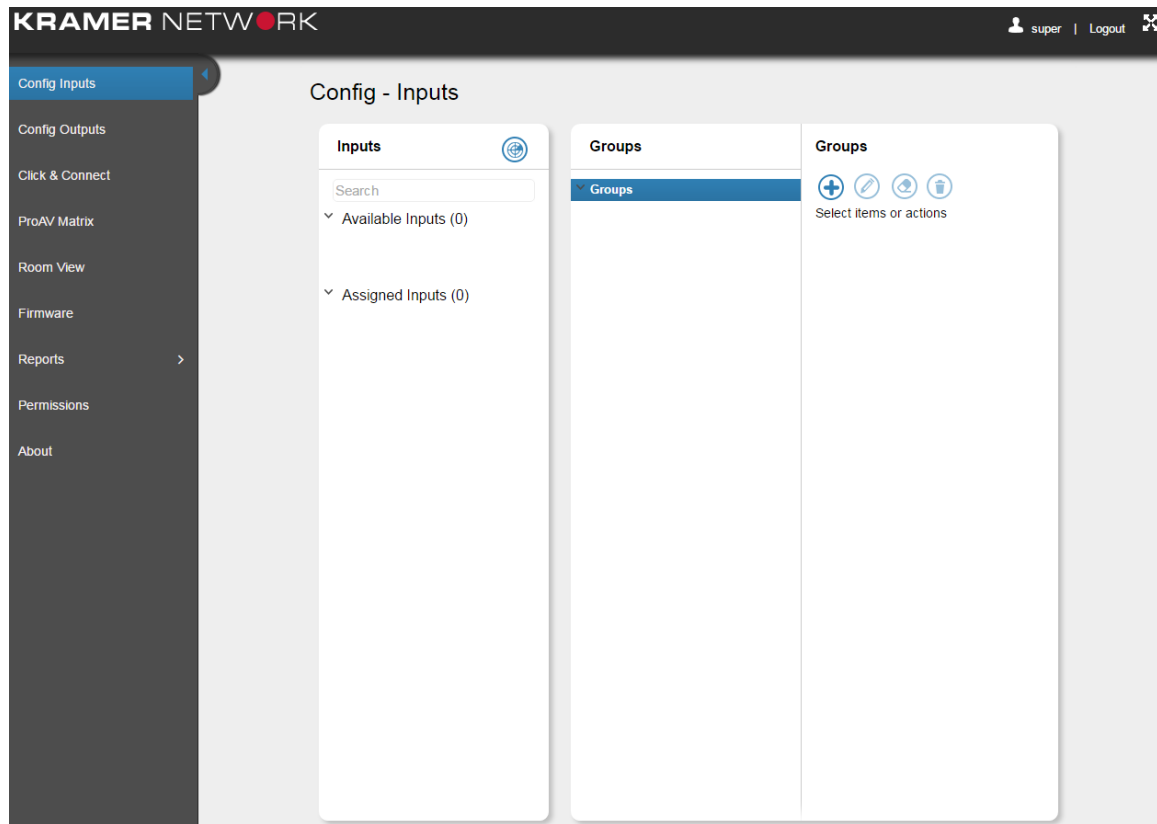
KRAMER NETWORK

super | Logout

Config Inputs
Config Outputs
Click & Connect
ProAV Matrix
Room View
Firmware
Reports
Permissions
About

Config - Inputs

Inputs

Search

Available Inputs (0)

Assigned Inputs (0)

Groups

Groups

Groups

Select items or actions